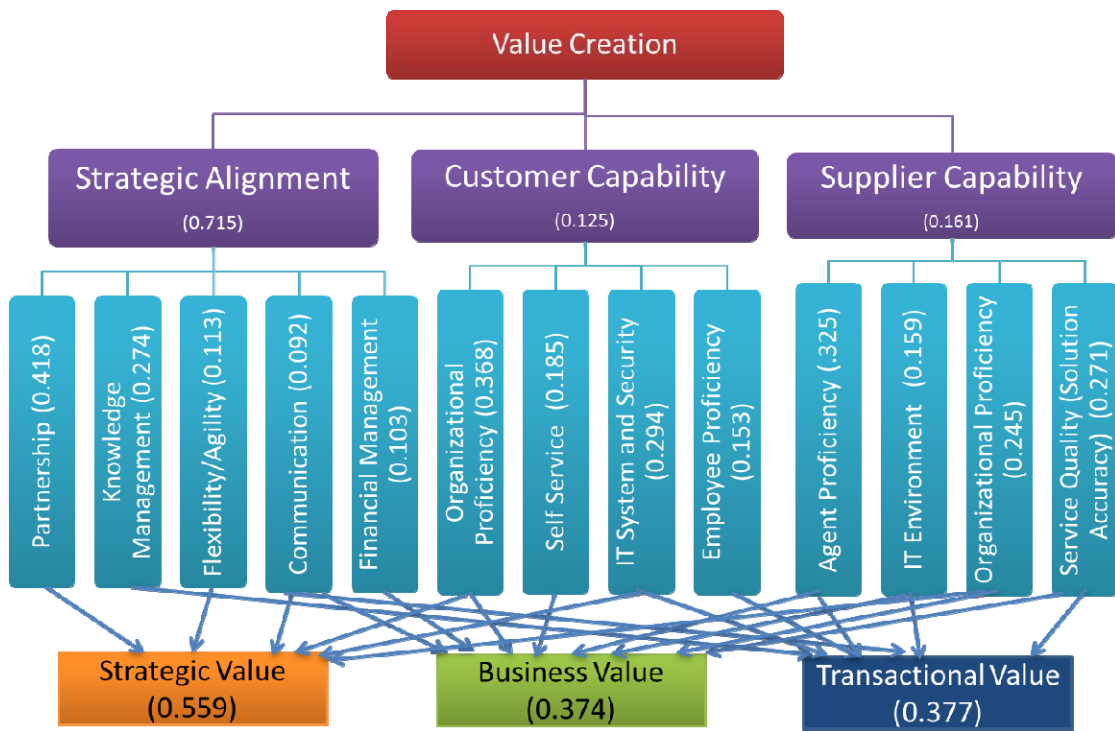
Value Creation

Strategic Alignment (0.715)

Customer Capability (0.125)

Supplier Capability (0.161)

Partnership (0.418)

Knowledge Management (0.274)

Flexibility/Agility (0.113)

Communication (0.092)

Financial Management (0.103)

Organizational Proficiency (0.368)

Self Service (0.185)

IT System and Security (0.294)

Employee Proficiency (0.153)

Agent Proficiency (.325)

IT Environment (0.159)

Organizational Proficiency (0.245)

Service Quality (Solution Accuracy) (0.271)

Strategic Value (0.559)

Business Value (0.374)

Transactional Value (0.377)